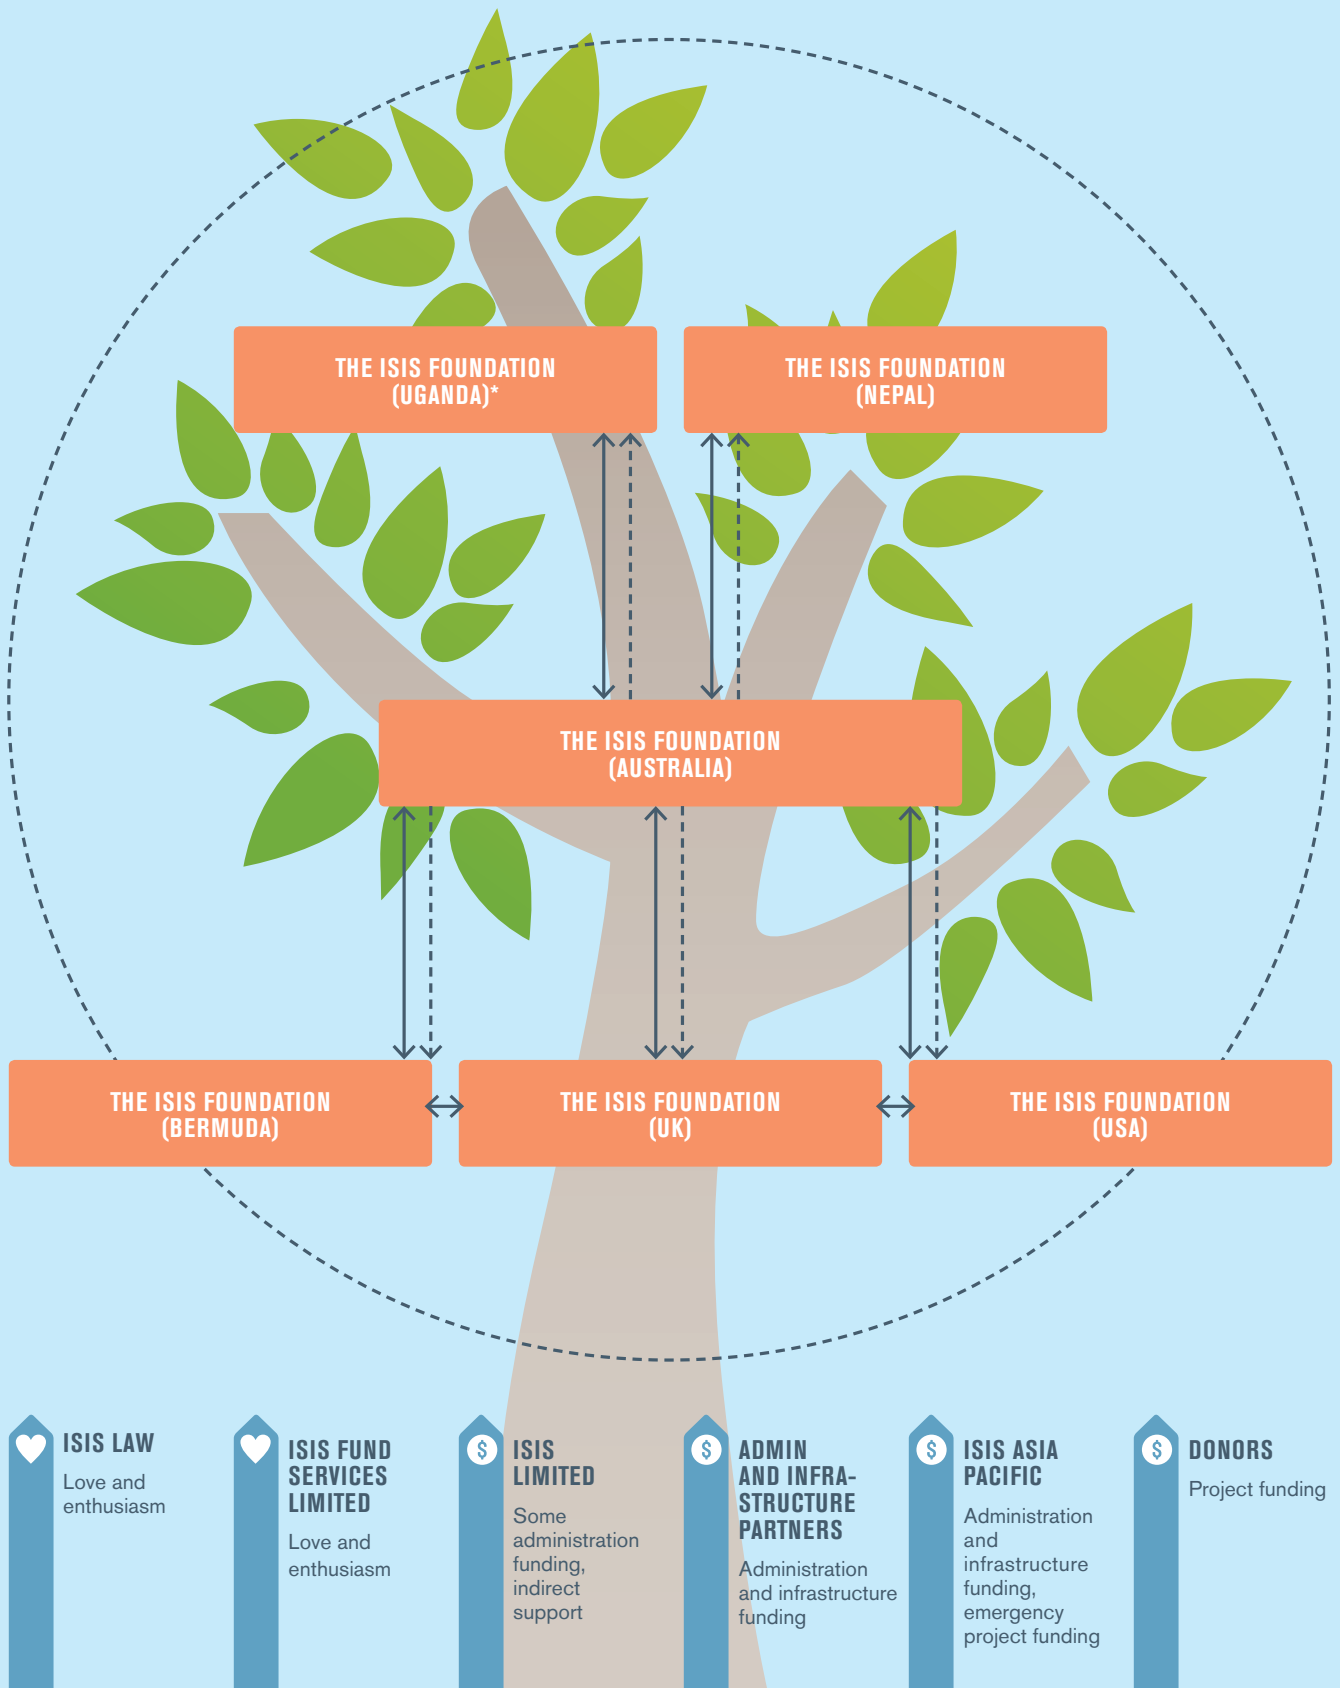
THE ISIS FOUNDATION (UGANDA)*

THE ISIS FOUNDATION (NEPAL)

THE ISIS FOUNDATION (AUSTRALIA)

THE ISIS FOUNDATION (BERMUDA)

THE ISIS FOUNDATION (UK)

THE ISIS FOUNDATION (USA)

ISIS LAW
Love and enthusiasm

ISIS FUND SERVICES LIMITED
Love and enthusiasm

$ ISIS LIMITED
Some administration funding, indirect support

$ ADMIN AND INFRASTRUCTURE PARTNERS
Administration and infrastructure funding

$ ISIS ASIA PACIFIC
Administration and infrastructure funding, emergency project funding

$ DONORS
Project funding